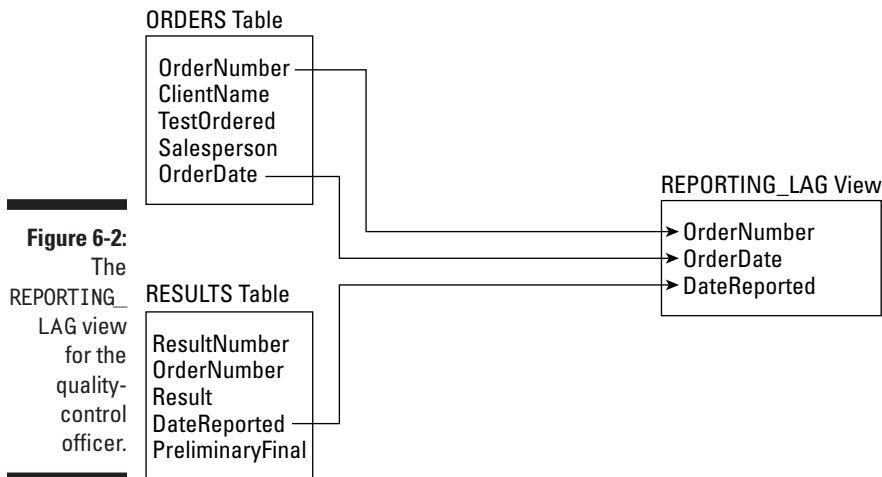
Figure 6-2: The REPORTING_LAG view for the quality-control officer.

ORDERS Table

OrderNumber
ClientName
TestOrdered
Salesperson
OrderDate

RESULTS Table

ResultNumber
OrderNumber
Result
DateReported
PreliminaryFinal

REPORTING_LAG View

OrderNumber
OrderDate
DateReported